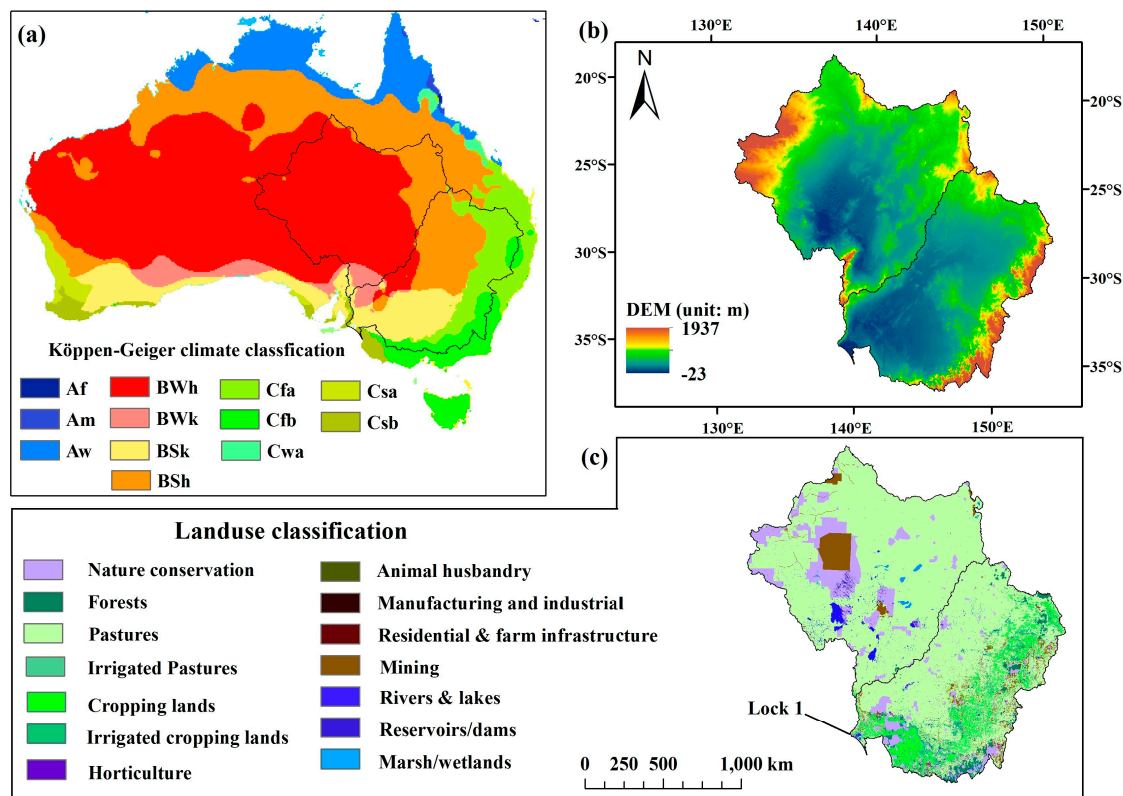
(a)

Köppen-Geiger climate classfication

Af
Am
Aw
BWh
BWk
BSk
BSh
Cfa
Cfb
Cwa
Csa
Csb

(b)

130°E 140°E 150°E

N

20°S
25°S
30°S
35°S

20°S
25°S
30°S
35°S

DEM (unit: m)
1937
-23

130°E 140°E 150°E

(c)

Landuse classification

Nature conservation
Forests
Pastures
Irrigated Pastures
Cropping lands
Irrigated cropping lands
Horticulture
Animal husbandry
Manufacturing and industrial
Residential & farm infrastructure
Mining
Rivers & lakes
Reservoirs/dams
Marsh/wetlands

Lock 1

0 250 500 1,000 km